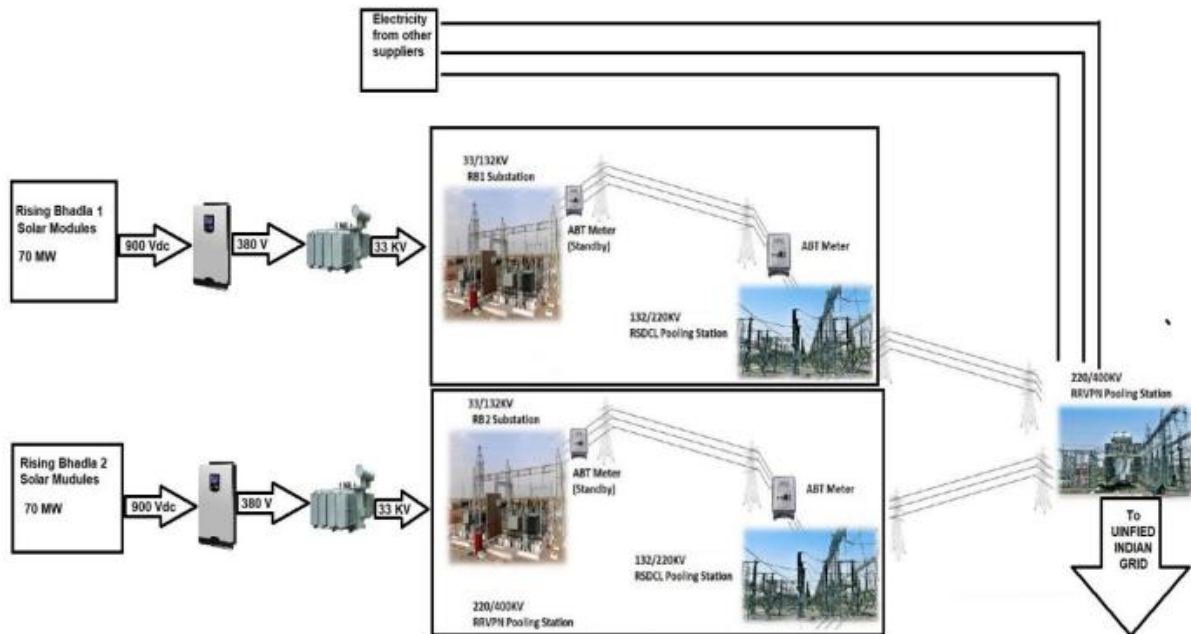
Electricity from other suppliers

Rising Bhadla 1 Solar Modules

70 MW

900 Vdc

380 V

33 KV

33/132KV RB1 Substation

ABT Meter (Standby)

ABT Meter

132/220KV RSDCL Pooling Station

220/400KV RRVPN Pooling Station

Rising Bhadla 2 Solar Mudules

70 MW

900 Vdc

380 V

33 KV

33/132KV RB2 Substation

ABT Meter (Standby)

ABT Meter

132/220KV RSDCL Pooling Station

220/400KV RRVPN Pooling Station

To UINFIED INDIAN GRID